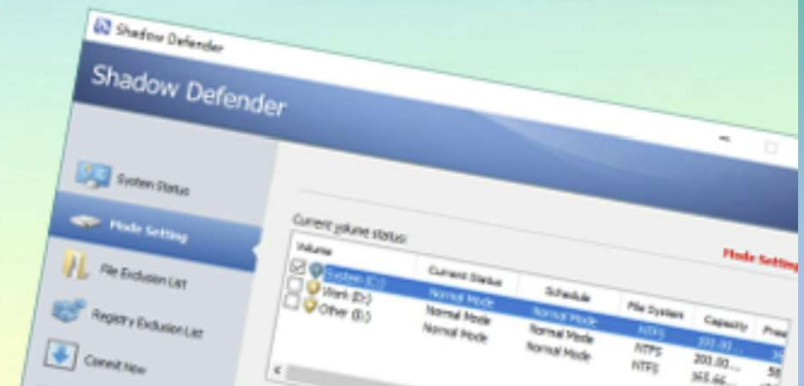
Shadow Defender

Shadow Defender

System Status

Mode Setting

File Exclusion List

Registry Exclusion List

Commit Now

Mode Setting

Current volume status:

| Volume | Current Status | Schedule | File System | Capacity | Free |
|---|---|---|---|---|---|
| System (C:) | Normal Mode | Normal Mode | NTFS | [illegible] | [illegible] |
| Work (D:) | Normal Mode | Normal Mode | NTFS | 200.00... | 58 |
| Other (E:) | Normal Mode | Normal Mode | NTFS | 165.66... | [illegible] |